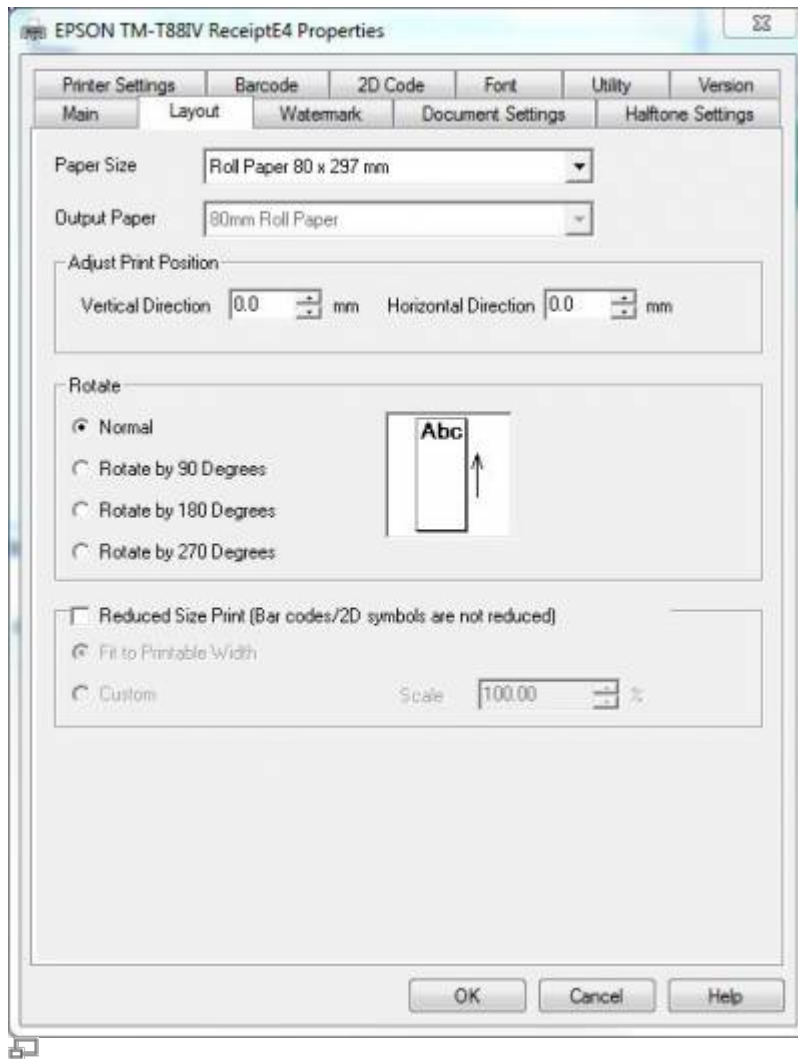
EPSON TM-T88IV ReceiptE4 Properties

Printer Settings Barcode 2D Code Font Utility Version
Main Layout Watermark Document Settings Halftone Settings

Paper Size Roll Paper 80 x 297 mm

Output Paper 80mm Roll Paper

Adjust Print Position
Vertical Direction 0.0 mm Horizontal Direction 0.0 mm

Rotate
Normal
Rotate by 90 Degrees
Rotate by 180 Degrees
Rotate by 270 Degrees

Abc

Reduced Size Print (Bar codes/2D symbols are not reduced)
Fit to Printable Width
Custom Scale 100.00 %

OK Cancel Help